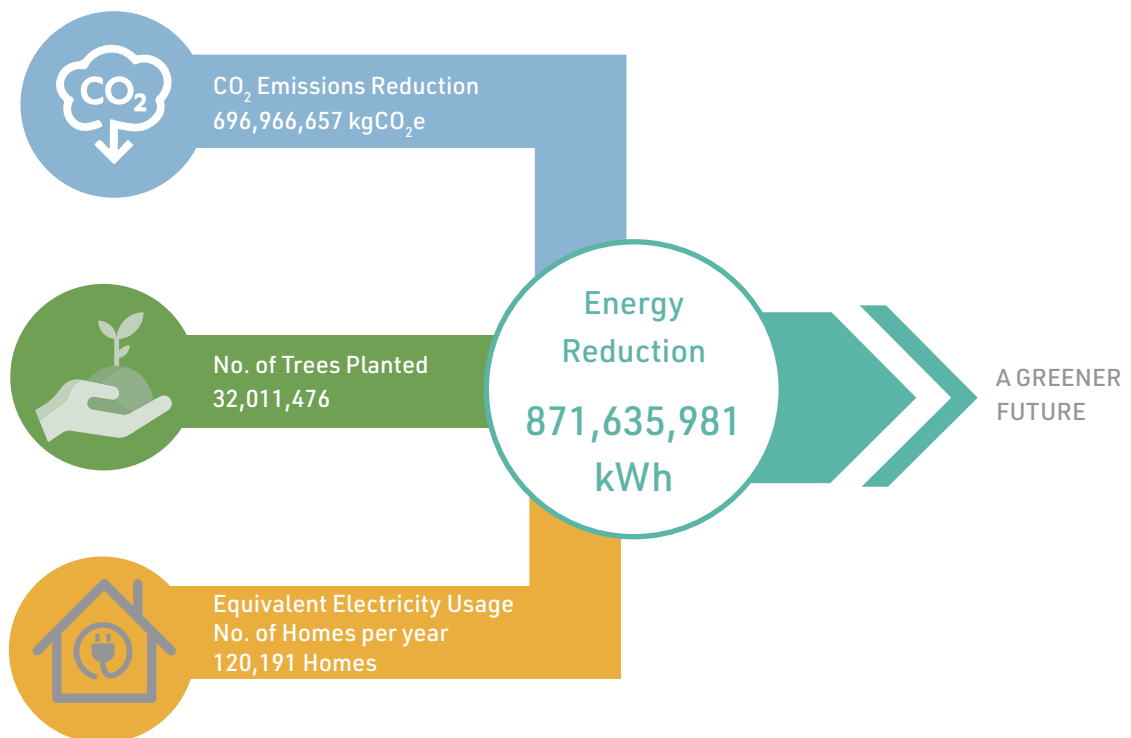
$CO_2$

$CO_2$ Emissions Reduction
696,966,657 kg$CO_2$e

No. of Trees Planted
32,011,476

Equivalent Electricity Usage
No. of Homes per year
120,191 Homes

Energy Reduction
871,635,981 kWh

A GREENER FUTURE